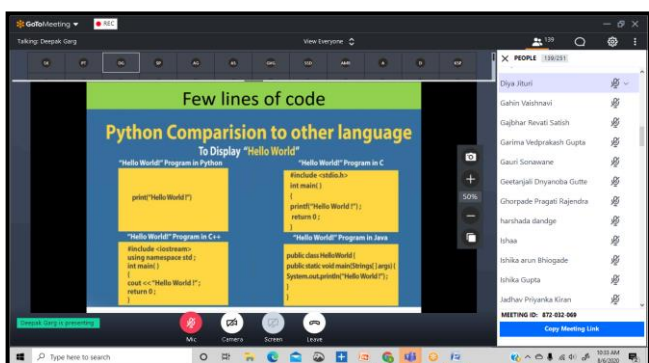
GoToMeeting ▾ REC

Talking: Deepak Garg

View Everyone

139

TK PT DG SP AG AS GHG SGS AMS A D KSP

Few lines of code

Python Comparision to other language

To Display "Hello World"

"Hello World!" Program in Python

print("Hello World !")

"Hello World!" Program in C

#include <stdio.h>
int main()
{
printf("Hello World !");
return 0;
}

"Hello World!" Program in C++

#include <iostream>
using namespace std;
int main()
{
cout << "Hello World !";
return 0;
}

"Hello World!" Program in Java

public class HelloWorld {
public static void main(String[] args) {
System.out.println("Hello World !");
}
}

50%

PEOPLE 139/251

Diya Jituri
Gahin Vaishnavi
Gajbhar Revati Satish
Garima Vedprakash Gupta
Gauri Sonawane
Geetanjali Dnyanoba Gutte
Ghorpade Pragati Rajendra
harshada dandge
Ishaa
Ishika arun Bhiogade
Ishika Gupta
Jadhav Priyanka Kiran

MEETING ID: 872-032-069

Copy Meeting Link

Deepak Garg is presenting

Mic Camera Screen Leave

Type here to search

10:03 AM
8/6/2020